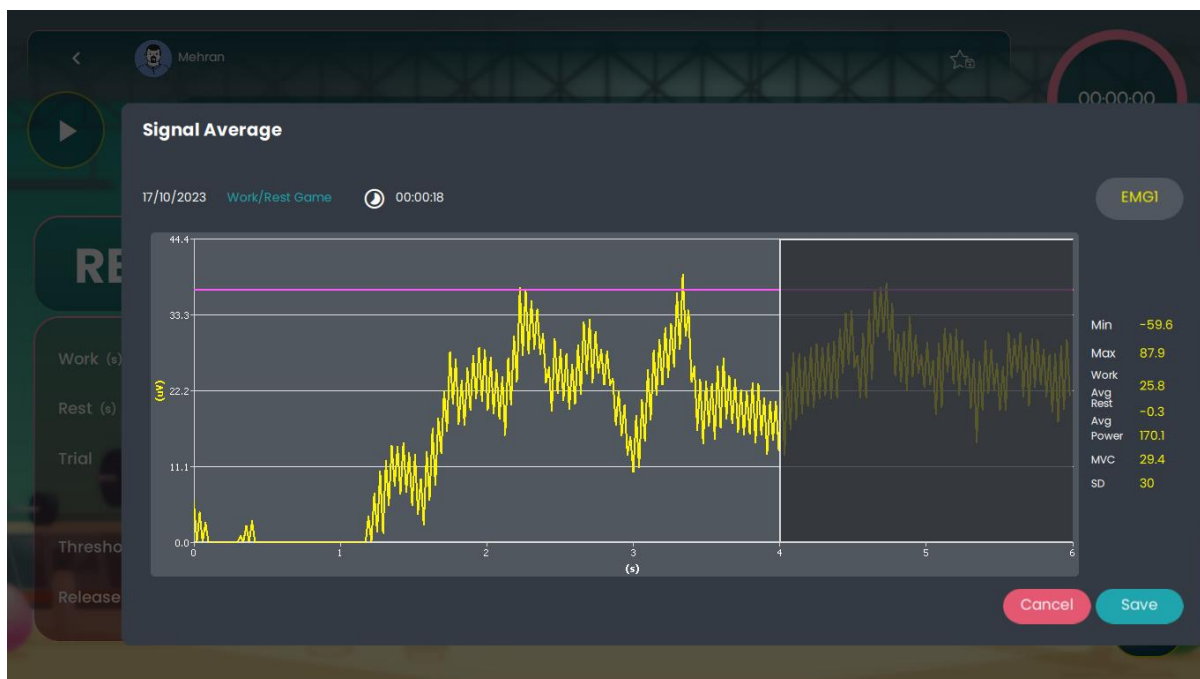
<

Mehran

00:00:00

RE

Work (s)

Rest (s)

Trial

Thresho

Release

Signal Average

17/10/2023 Work/Rest Game 00:00:18

EMG1

44.4

33.3

22.2

11.1

0.0

(uV)

0 1 2 3 4 5 6

(s)

| | |
|---|---|
| Min | -59.6 |
| Max | 87.9 |
| Work Avg | 25.8 |
| Rest Avg | -0.3 |
| Power | 170.1 |
| MVC | 29.4 |
| SD | 30 |

Cancel

Save